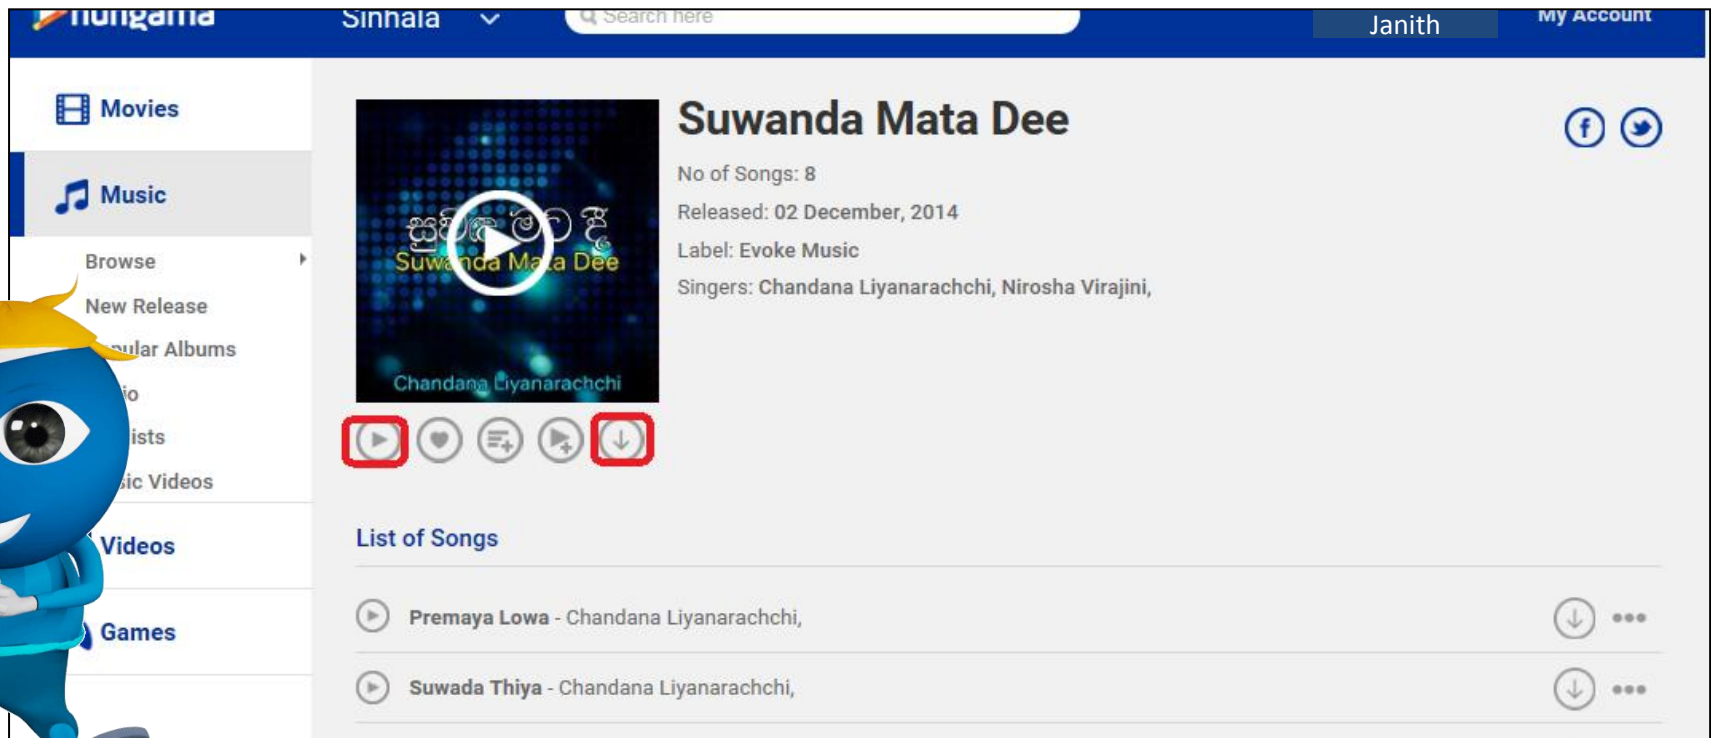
hungama Sinhala Search here Janith My Account

Movies

Music

Browse

New Release

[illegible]ular Albums

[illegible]io

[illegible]ists

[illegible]ic Videos

Videos

Games

සුවඳ මත දී
Suwanda Mata Dee
Chandana Liyanarachchi

Suwanda Mata Dee

No of Songs: 8

Released: 02 December, 2014

Label: Evoke Music

Singers: Chandana Liyanarachchi, Nirosha Virajini,

List of Songs

Premaya Lowa - Chandana Liyanarachchi,

Suwada Thiya - Chandana Liyanarachchi,